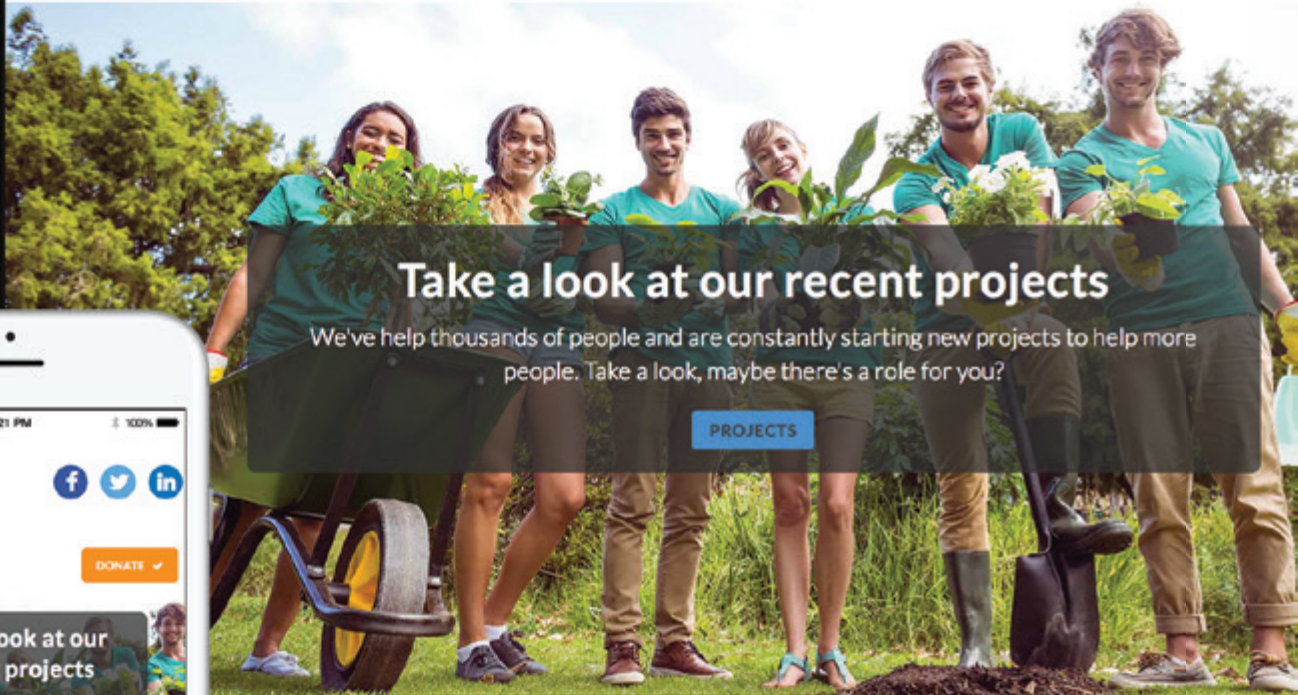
Take a look at our recent projects

We've help thousands of people and are constantly starting new projects to help more people. Take a look, maybe there's a role for you?

PROJECTS

21 PM

100%

DONATE ✔

ook at our
projects